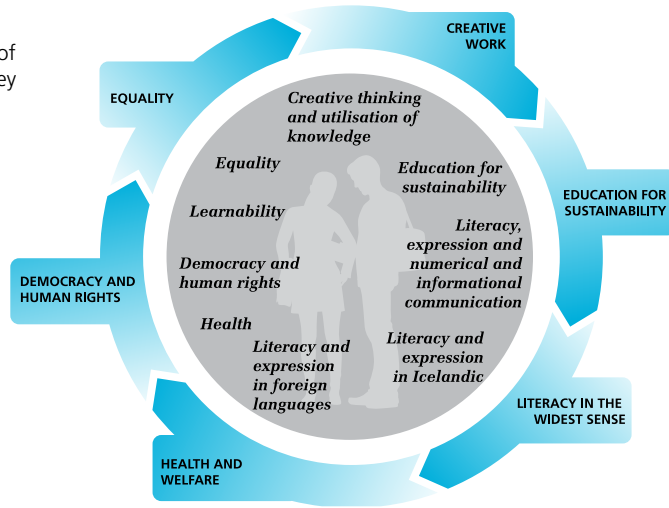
of
ey

CREATIVE WORK

EDUCATION FOR SUSTAINABILITY

LITERACY IN THE WIDEST SENSE

HEALTH AND WELFARE

DEMOCRACY AND HUMAN RIGHTS

EQUALITY

Creative thinking and utilisation of knowledge

Equality

Education for sustainability

Learnability

Literacy, expression and numerical and informational communication

Democracy and human rights

Health

Literacy and expression in foreign languages

Literacy and expression in Icelandic